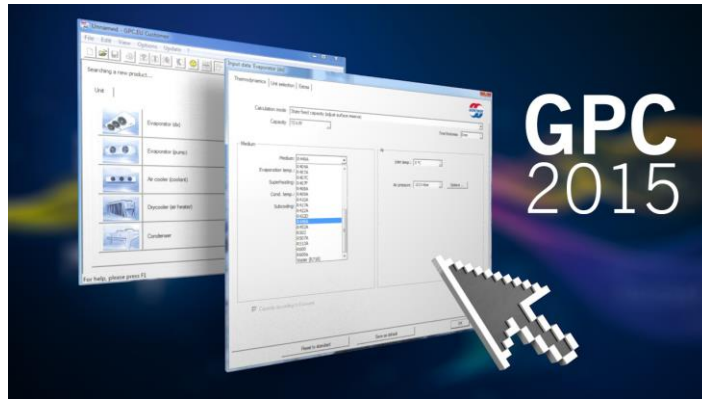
Unnamed - GPC.EU Condenser
File Edit View Options Update ?
Searching a new product...
Unit
Evaporator (dx)
Evaporator (pump)
Air cooler (coolant)
Drycooler (air heater)
Condenser
For help, please press F1
Input data: Evaporator (dx)
Thermodynamics | Unit selection | Extras
Calculation mode
Capacity
Medium
Medium
Evaporation temp.
Superheating
Cond. temp.
Subcooling
Air temp.
Air pressure
Reset to standard
Save as default
OK
GPC
2015